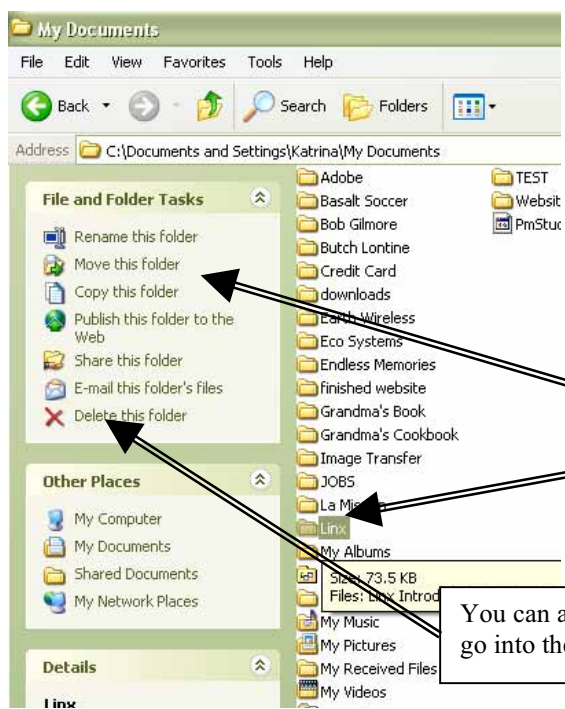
My Documents

File Edit View Favorites Tools Help

Back Search Folders

Address C:\Documents and Settings\Katrina\My Documents

File and Folder Tasks

Rename this folder
Move this folder
Copy this folder
Publish this folder to the Web
Share this folder
E-mail this folder's files
Delete this folder

Other Places

My Computer
My Documents
Shared Documents
My Network Places

Details

Linx

Adobe
Basalt Soccer
Bob Gilmore
Butch Lontine
Credit Card
downloads
Earth Wireless
Eco Systems
Endless Memories
finished website
Grandma's Book
Grandma's Cookbook
Image Transfer
JOBS
La Mi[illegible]
Linx
My Albums
Size: 73.5 KB
Files: Linx Introd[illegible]
My Music
My Pictures
My Received Files
My Videos

TEST
Websit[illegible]
PmStuc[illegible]

You can a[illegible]
go into th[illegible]